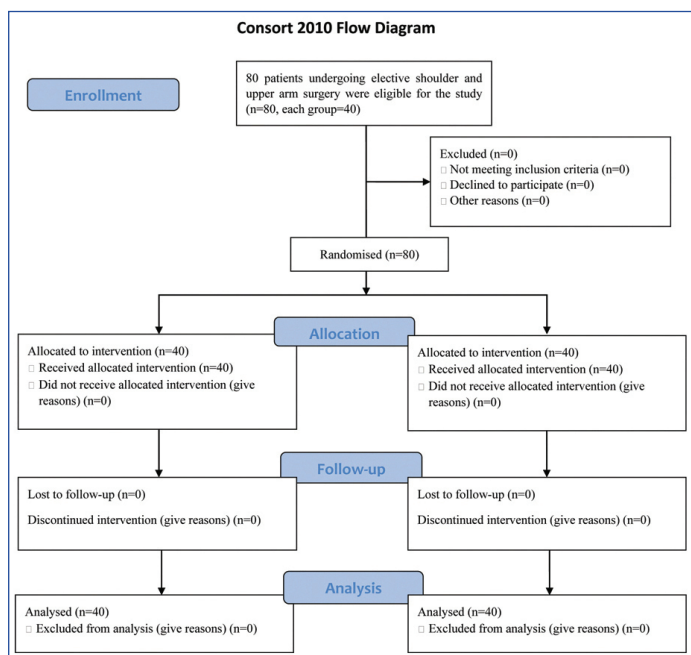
Consort 2010 Flow Diagram

Enrollment

80 patients undergoing elective shoulder and upper arm surgery were eligible for the study (n=80, each group=40)

Excluded (n=0)
□ Not meeting inclusion criteria (n=0)
□ Declined to participate (n=0)
□ Other reasons (n=0)

Randomised (n=80)

Allocation

Allocated to intervention (n=40)
□ Received allocated intervention (n=40)
□ Did not receive allocated intervention (give reasons) (n=0)

Allocated to intervention (n=40)
□ Received allocated intervention (n=40)
□ Did not receive allocated intervention (give reasons) (n=0)

Follow-up

Lost to follow-up (n=0)

Discontinued intervention (give reasons) (n=0)

Lost to follow-up (n=0)

Discontinued intervention (give reasons) (n=0)

Analysis

Analysed (n=40)
□ Excluded from analysis (give reasons) (n=0)

Analysed (n=40)
□ Excluded from analysis (give reasons) (n=0)